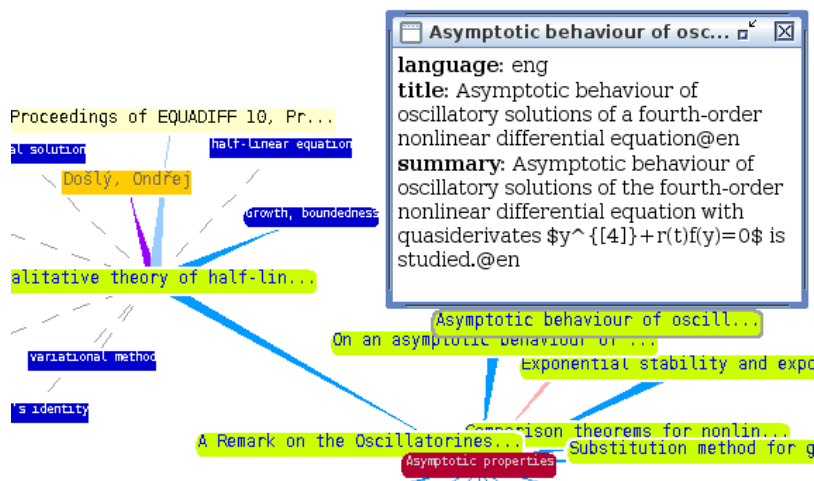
Asymptotic behaviour of osc...

language: eng
title: Asymptotic behaviour of oscillatory solutions of a fourth-order nonlinear differential equation@en
summary: Asymptotic behaviour of oscillatory solutions of the fourth-order nonlinear differential equation with quasiderivates $y^{[4]}+r(t)f(y)=0$ is studied.@en

Proceedings of EQUADIFF 10, Pr...
al solution
half-linear equation
Došlý, Ondřej
Growth, boundedness
alitative theory of half-lin...
variational method
's identity
Asymptotic behaviour of oscill...
On an asymptotic behaviour of ...
Exponential stability and expo
Comparison theorems for nonlin...
A Remark on the Oscillatorines...
Substitution method for g
Asymptotic properties